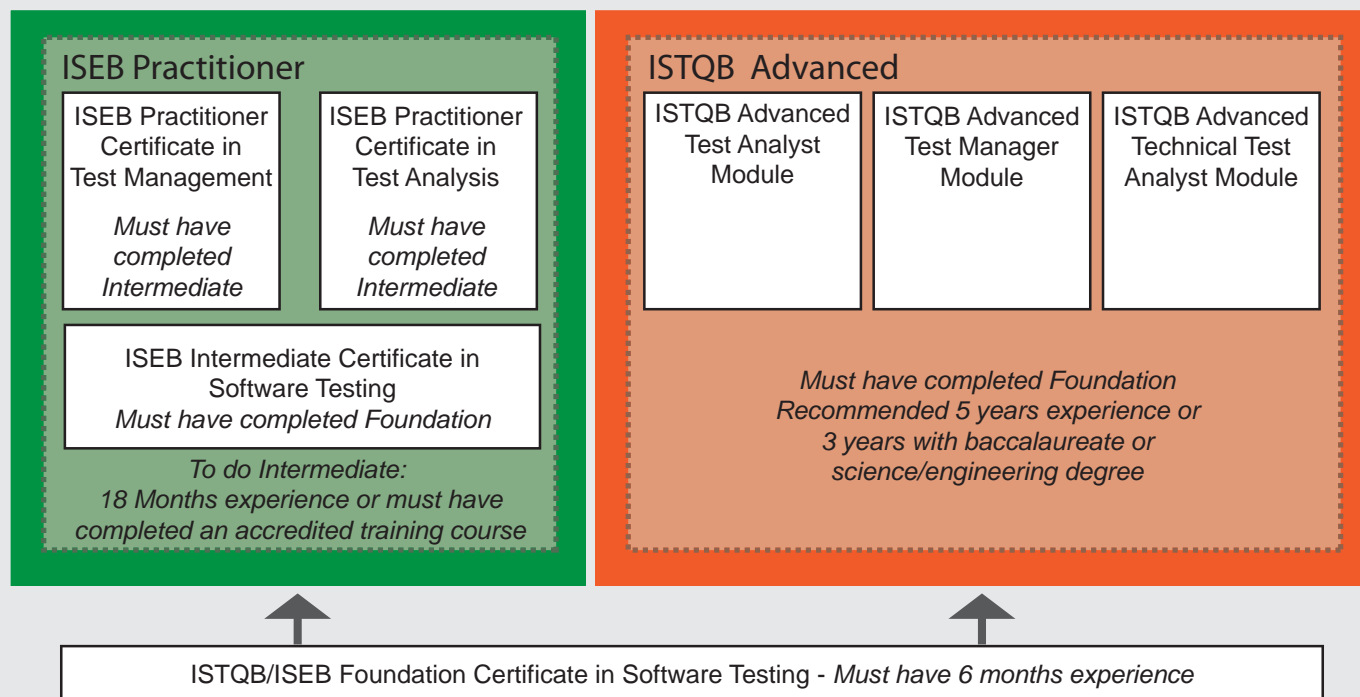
ISEB Practitioner

ISEB Practitioner Certificate in Test Management

Must have completed Intermediate

ISEB Practitioner Certificate in Test Analysis

Must have completed Intermediate

ISEB Intermediate Certificate in Software Testing
Must have completed Foundation

To do Intermediate:
18 Months experience or must have completed an accredited training course

ISTQB Advanced

ISTQB Advanced Test Analyst Module

ISTQB Advanced Test Manager Module

ISTQB Advanced Technical Test Analyst Module

Must have completed Foundation
Recommended 5 years experience or 3 years with baccalaureate or science/engineering degree

ISTQB/ISEB Foundation Certificate in Software Testing - Must have 6 months experience